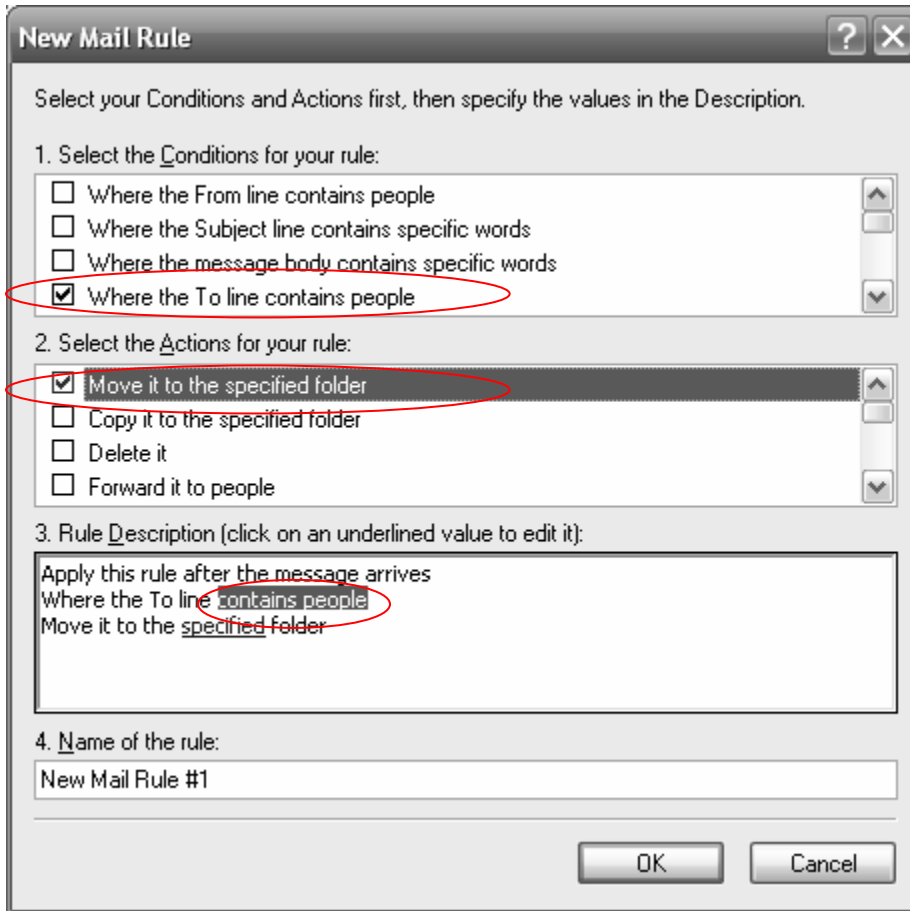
New Mail Rule

?

Select your Conditions and Actions first, then specify the values in the Description.

1. Select the Conditions for your rule:

Where the From line contains people
Where the Subject line contains specific words
Where the message body contains specific words
Where the To line contains people

2. Select the Actions for your rule:

Move it to the specified folder
Copy it to the specified folder
Delete it
Forward it to people

3. Rule Description (click on an underlined value to edit it):

Apply this rule after the message arrives
Where the To line contains people
Move it to the specified folder

4. Name of the rule:

New Mail Rule #1

OK

Cancel